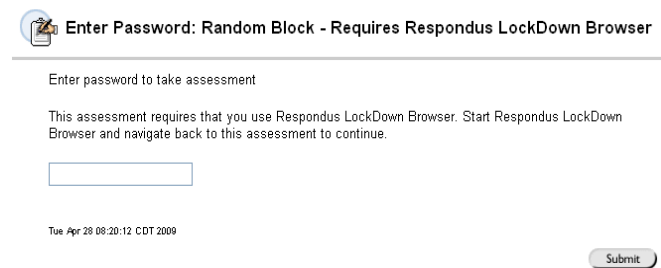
Enter Password: Random Block - Requires Respondus LockDown Browser

Enter password to take assessment

This assessment requires that you use Respondus LockDown Browser. Start Respondus LockDown Browser and navigate back to this assessment to continue.

Tue Apr 28 08:20:12 CDT 2009

Submit